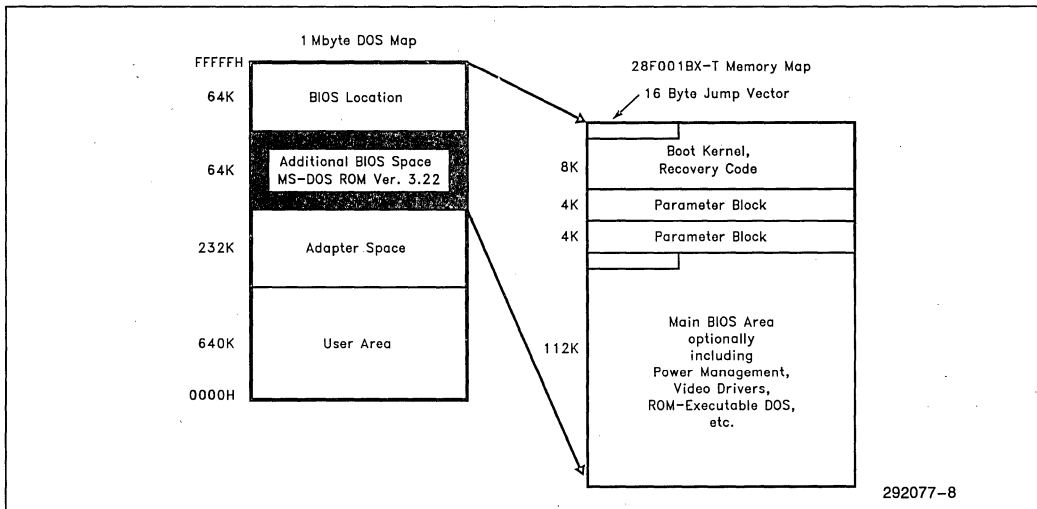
1 Mbyte DOS Map

FFFFFH

64K BIOS Location

64K Additional BIOS Space MS-DOS ROM Ver. 3.22

232K Adapter Space

640K User Area

0000H

28F001BX-T Memory Map

16 Byte Jump Vector

8K Boot Kernel, Recovery Code

4K Parameter Block

4K Parameter Block

112K Main BIOS Area optionally including Power Management, Video Drivers, ROM-Executable DOS, etc.

292077-8